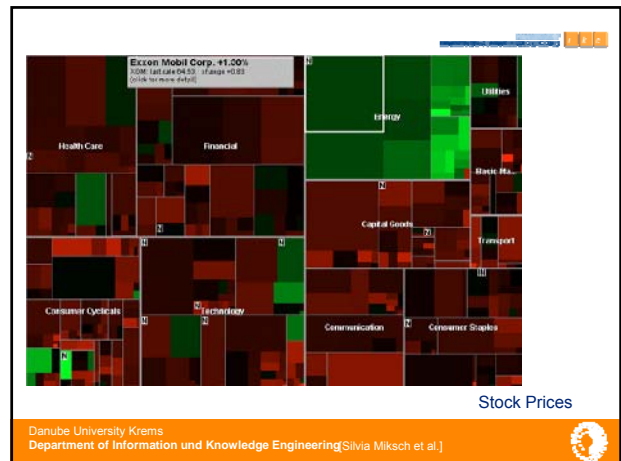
Exxon Mobil Corp. +1.00%
XOM: last sale 64.53 change +0.83
(click for more detail)

Health Care

Financial

Energy

Utilities

Basic Ma...

Capital Goods

Transport

Consumer Cyclicals

Technology

Communication

Consumer Staples

N

Stock Prices

Danube University Krems
Department of Information und Knowledge Engineering [Silvia Miksch et al.]